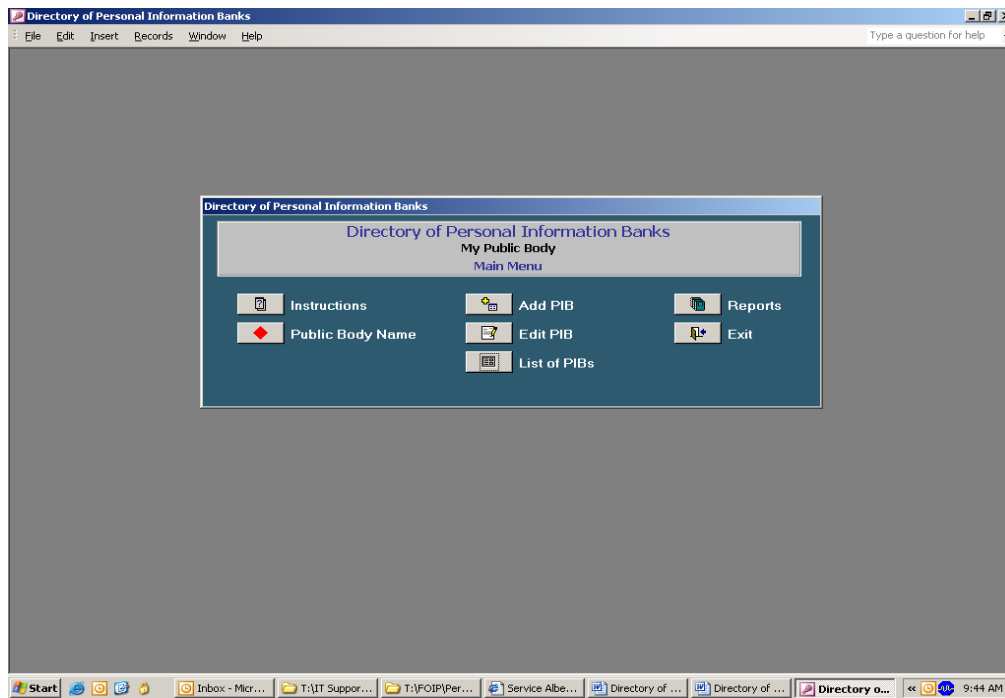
Directory of Personal Information Banks

File Edit Insert Records Window Help

Type a question for help

Directory of Personal Information Banks

Directory of Personal Information Banks
My Public Body
Main Menu

Instructions

Public Body Name

Add PIB

Edit PIB

List of PIBs

Reports

Exit

Start

Inbox - Micr...

T:\IT Suppor...

T:\FOIP\Per...

Service Albe...

Directory of ...

Directory of ...

Directory o...

9:44 AM